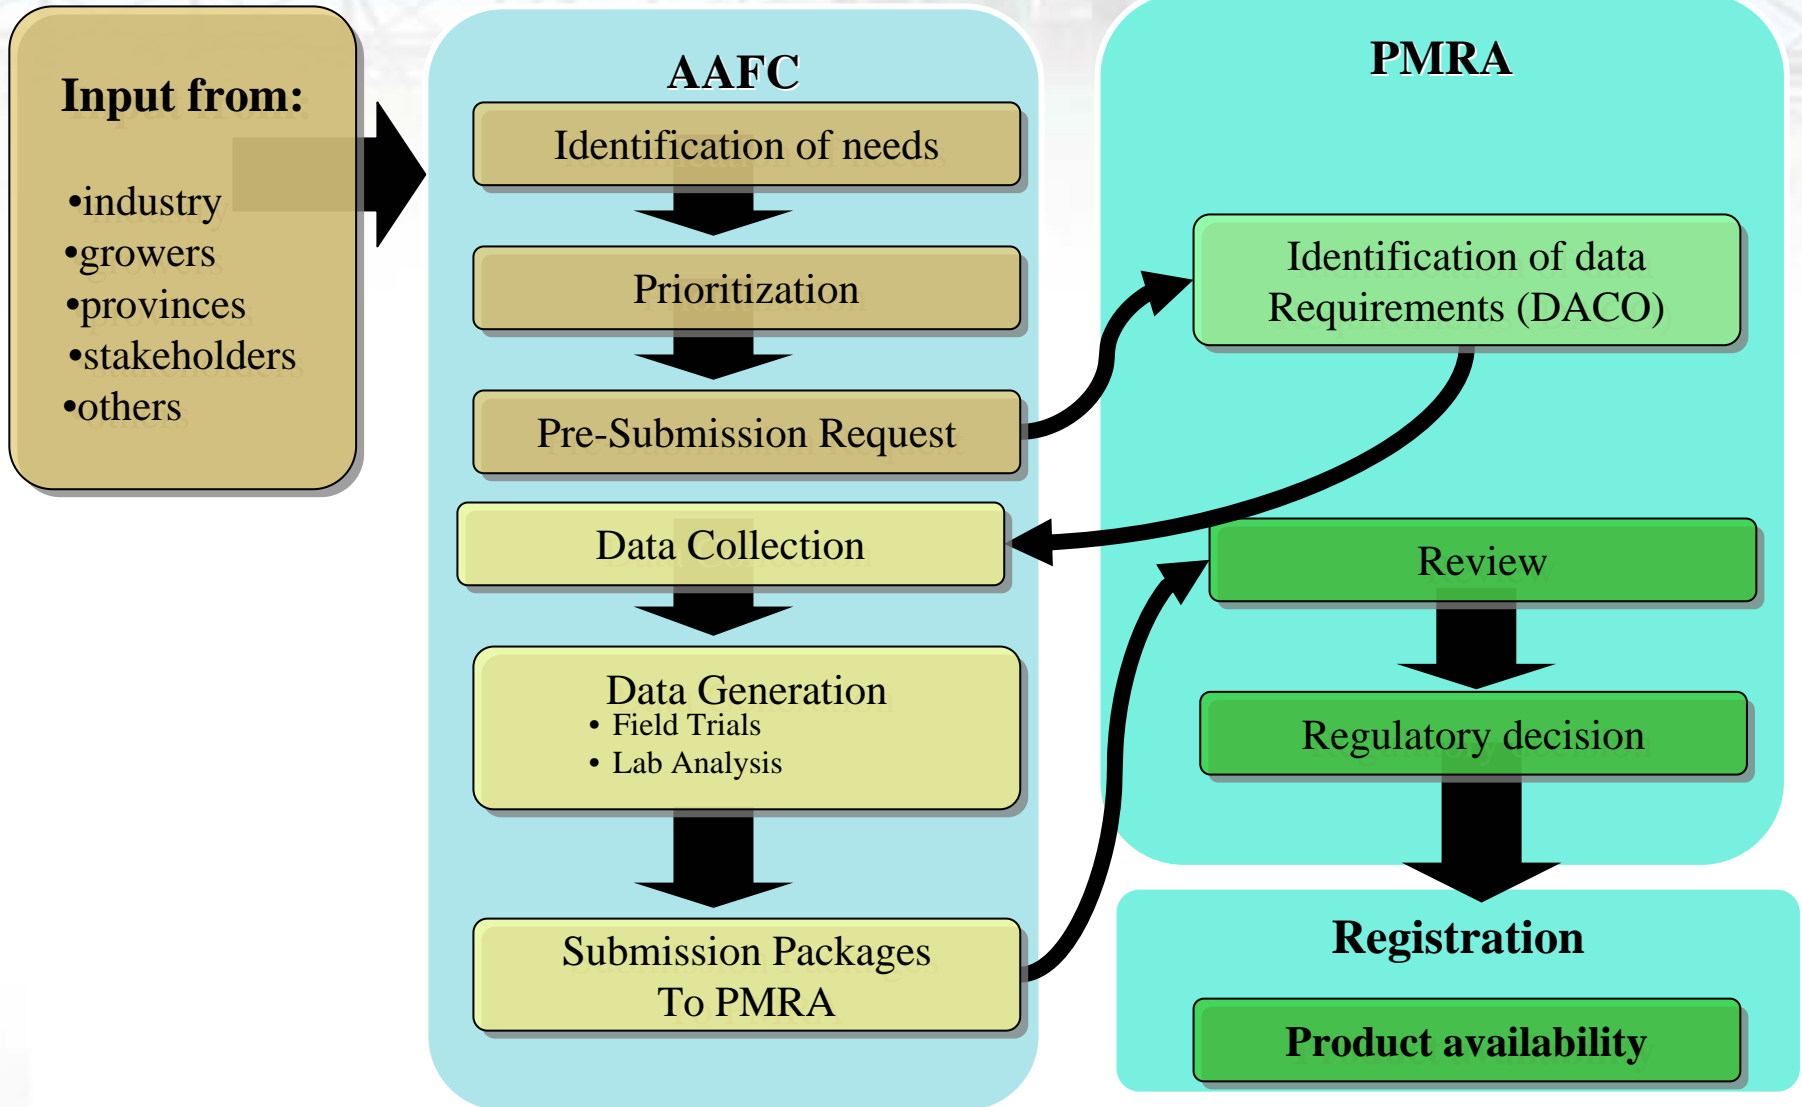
Input from:

•industry
•growers
•provinces
•stakeholders
•others

AAFC

Identification of needs

Prioritization

Pre-Submission Request

Data Collection

Data Generation
• Field Trials
• Lab Analysis

Submission Packages
To PMRA

PMRA

Identification of data Requirements (DACO)

Review

Regulatory decision

Registration

Product availability